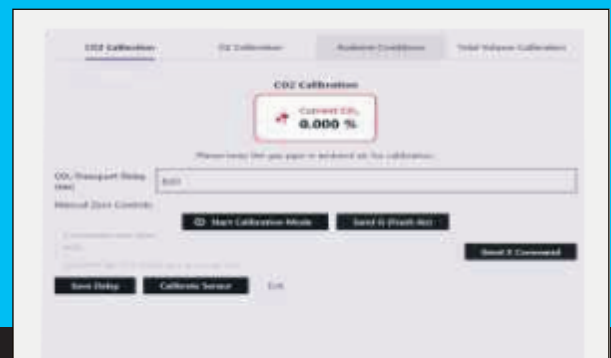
CO2 Calibration | O2 Calibration | Ambient Conditions | Total Volume Calibration

CO2 Calibration

Current $CO_2$
0.000 %

Please keep the gas pipe in ambient air for calibration.

$CO_2$ Transport Delay (ms): 600

Manual Zero Controls:

Start Calibration Mode

Send G (Flush Air)

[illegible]

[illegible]

Send X Command

Save Delay

Calibrate Sensor

Exit